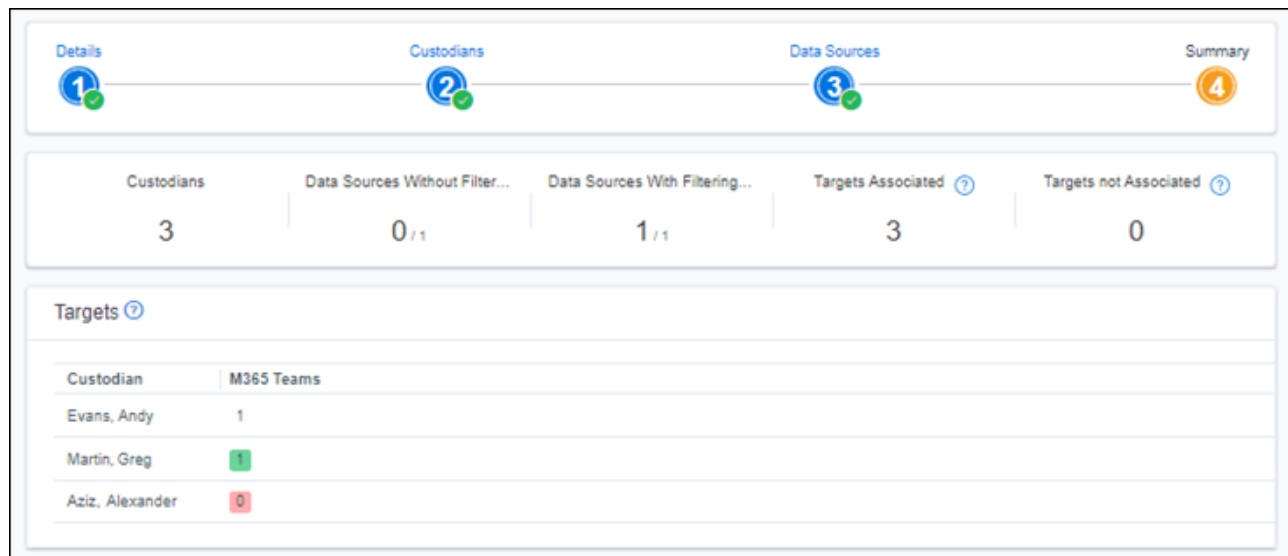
Details
1
Custodians
2
Data Sources
3
Summary
4

Custodians
3
Data Sources Without Filter...
0 / 1
Data Sources With Filtering...
1 / 1
Targets Associated ?
3
Targets not Associated ?
0

Targets ?

| Custodian | M365 Teams |
|---|---|
| Evans, Andy | 1 |
| Martin, Greg | 1 |
| Aziz, Alexander | 0 |